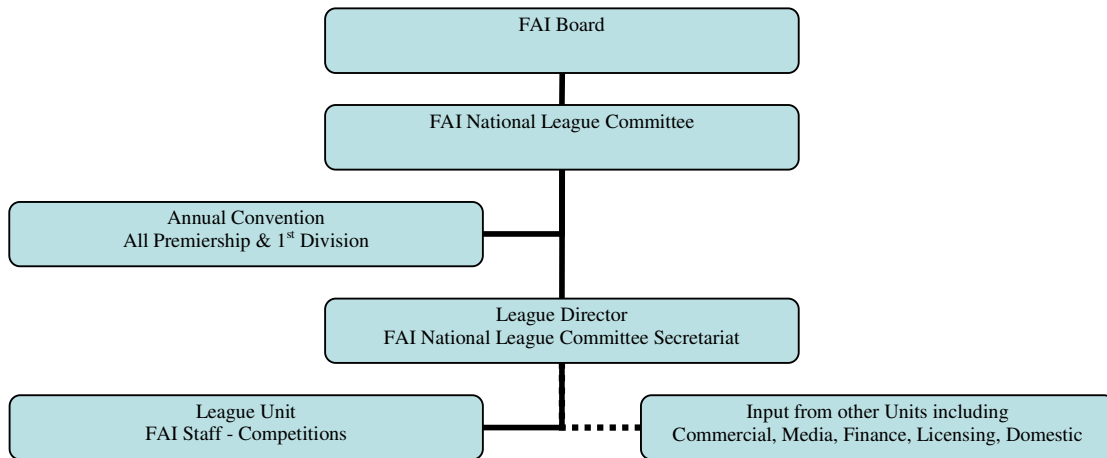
FAI Board

FAI National League Committee

Annual Convention
All Premiership & 1$^{st}$ Division

League Director
FAI National League Committee Secretariat

League Unit
FAI Staff - Competitions

Input from other Units including
Commercial, Media, Finance, Licensing, Domestic